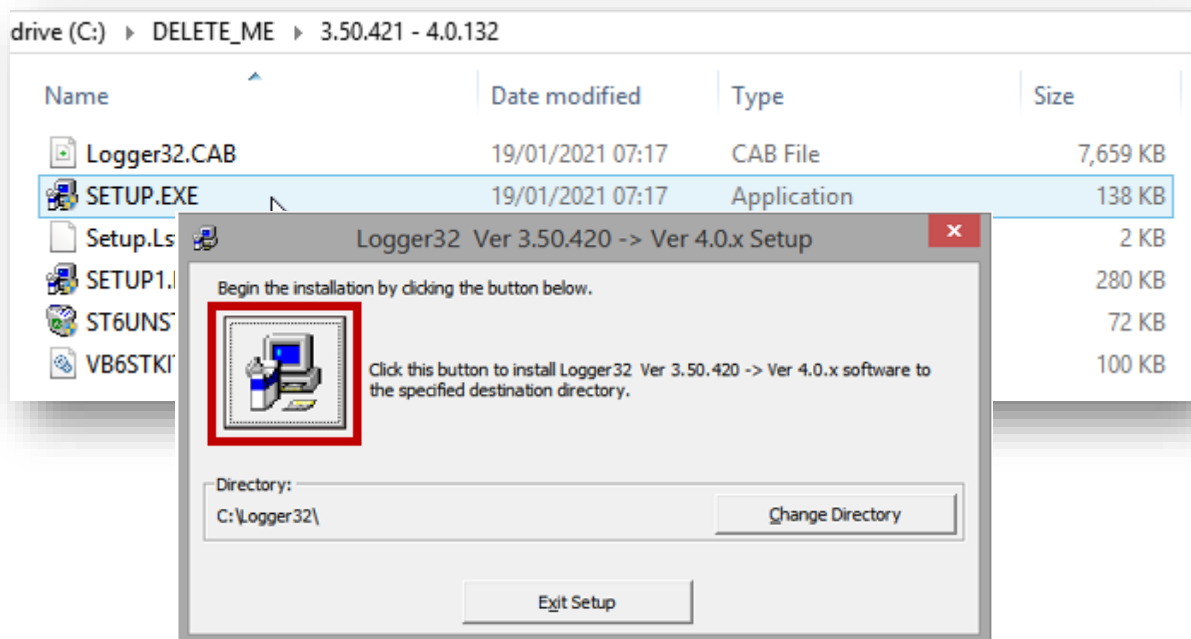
drive (C:) ▸ DELETE_ME ▸ 3.50.421 - 4.0.132

| Name | Date modified | Type | Size |
|---|---|---|---|
| Logger32.CAB | 19/01/2021 07:17 | CAB File | 7,659 KB |
| SETUP.EXE | 19/01/2021 07:17 | Application | 138 KB |
| Setup.Ls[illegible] | | | 2 KB |
| SETUP1.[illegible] | | | 280 KB |
| ST6UNS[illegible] | | | 72 KB |
| VB6STKI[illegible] | | | 100 KB |

Logger32 Ver 3.50.420 -> Ver 4.0.x Setup

Begin the installation by clicking the button below.

Click this button to install Logger32 Ver 3.50.420 -> Ver 4.0.x software to the specified destination directory.

Directory:
C:\Logger32\

Change Directory

Exit Setup